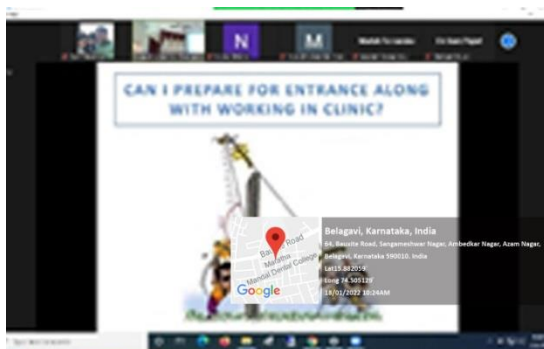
N

M

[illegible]

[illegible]

CAN I PREPARE FOR ENTRANCE ALONG WITH WORKING IN CLINIC?

Belagavi, Karnataka, India

64, Bauxite Road, Sangameshwar Nagar, Ambedkar Nagar, Azam Nagar, Belagavi, Karnataka 590010, India

Lat 15.882059°

Long 74.505128°

18/01/2022 10:24AM

Bauxite Road

Maratha Mandal Dental College

Google